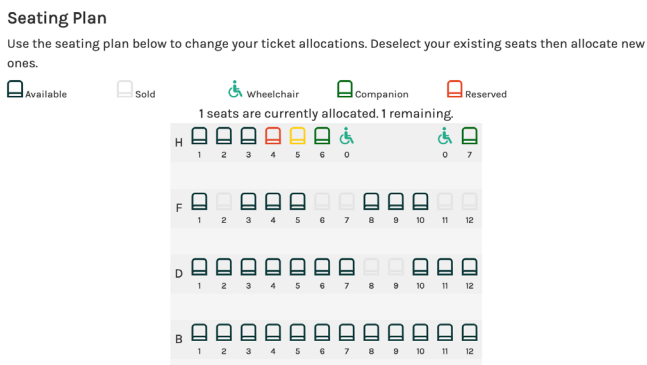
Seating Plan

Use the seating plan below to change your ticket allocations. Deselect your existing seats then allocate new ones.

Available Sold Wheelchair Companion Reserved

1 seats are currently allocated. 1 remaining.

H
1 2 3 4 5 6 0 0 7

F
1 2 3 4 5 6 7 8 9 10 11 12

D
1 2 3 4 5 6 7 8 9 10 11 12

B
1 2 3 4 5 6 7 8 9 10 11 12